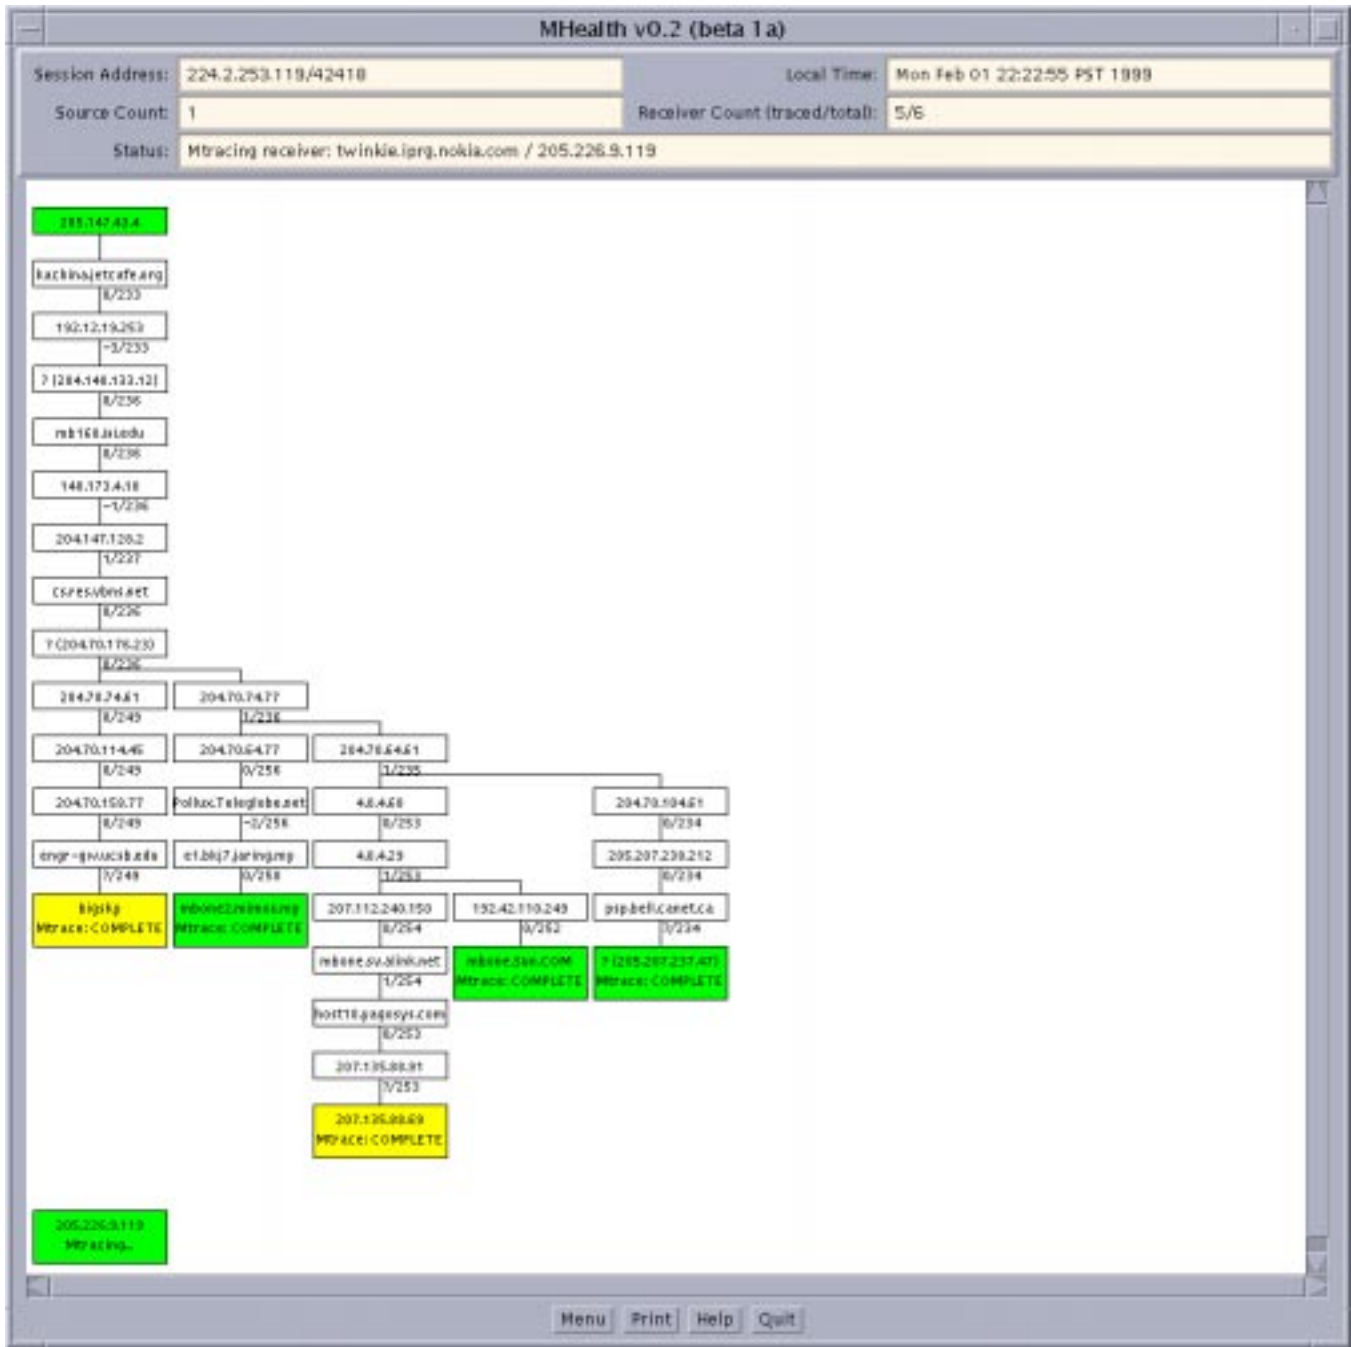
MHealth v0.2 (beta 1a)

Session Address: 224.2.253.119/42418

Local Time: Mon Feb 01 22:22:55 PST 1999

Source Count: 1

Receiver Count (traced/total): 5/6

Status: Mtracing receiver: twinkie.iprg.nokia.com / 205.226.9.119

205.147.43.4

kachinajetcafe.org
0/233

192.12.19.253
-3/233

? (204.148.133.12)
0/236

mb168.isi.edu
0/236

148.173.4.18
-1/236

204.147.128.2
1/237

csres.vbns.net
0/236

? (204.70.176.23)
0/236

204.70.74.61
0/249

204.70.74.77
1/236

204.70.114.46
0/249

204.70.64.77
0/256

204.70.64.61
1/235

204.70.150.77
0/249

Pollux.Teleglobe.net
-2/256

4.0.4.60
0/253

204.70.104.61
0/234

engr-gw.ucsb.edu
7/249

e1.bkj7.jaring.my
0/256

4.0.4.29
1/253

205.207.239.212
0/234

bigsky
Mtrace: COMPLETE

mbone2.mimos.my
Mtrace: COMPLETE

207.112.240.150
0/254

192.42.110.249
0/262

psp.bell.canet.ca
7/234

mbone.sv.alink.net
1/254

mbone.sse.COM
Mtrace: COMPLETE

? (205.207.237.47)
Mtrace: COMPLETE

host18.pagesys.com
0/253

207.135.88.81
7/253

207.135.88.69
Mtrace: COMPLETE

205.226.9.119
Mtracing...

Menu Print Help Quit